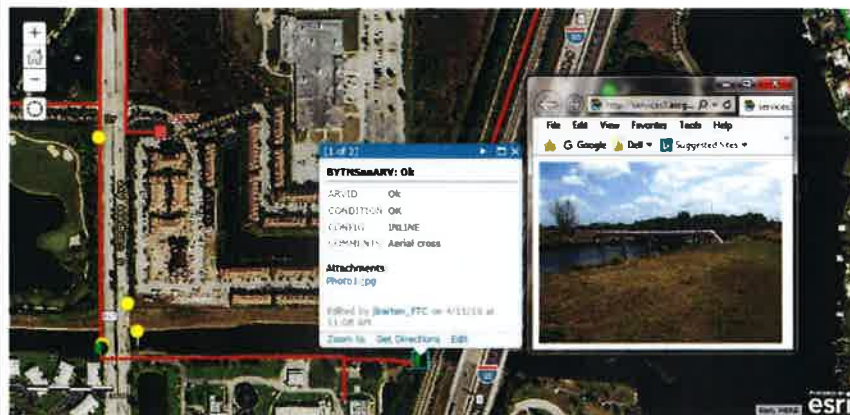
+
−
(1 of 2)
BYTNSmARY: Ok
ARVID Ok
CONDITION OK
CONFIG INLINE
COMMENTS Aerial cross
Attachments
Photo1.jpg
Edited by jbarton_FTC on 4/11/16 at 11:08 AM
Zoom to Get Directions Edit
http://services1.arcg... services
File Edit View Favorites Tools Help
Google Dell Suggested Sites
esri